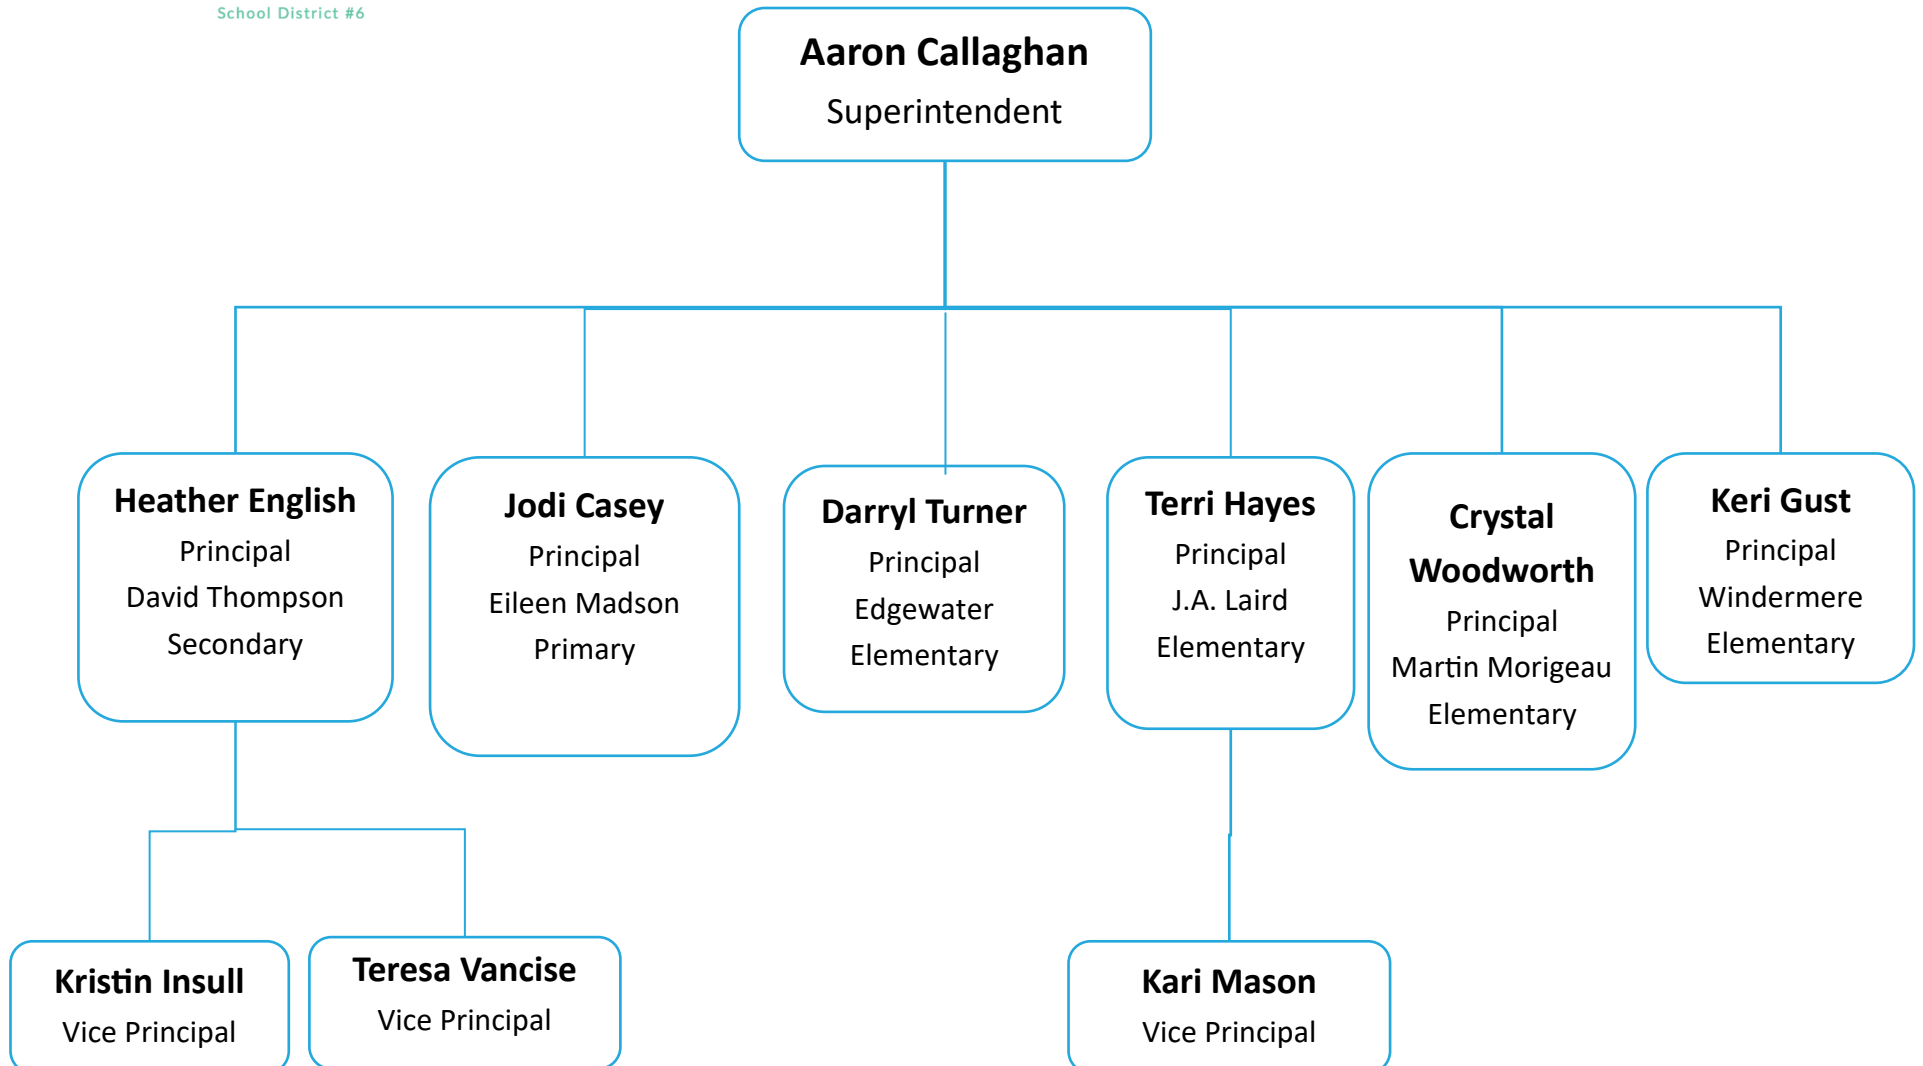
School District #6

Aaron Callaghan
Superintendent

Heather English
Principal
David Thompson
Secondary

Jodi Casey
Principal
Eileen Madson
Primary

Darryl Turner
Principal
Edgewater
Elementary

Terri Hayes
Principal
J.A. Laird
Elementary

Crystal Woodworth
Principal
Martin Morigeau
Elementary

Keri Gust
Principal
Windermere
Elementary

Kristin Insull
Vice Principal

Teresa Vancise
Vice Principal

Kari Mason
Vice Principal